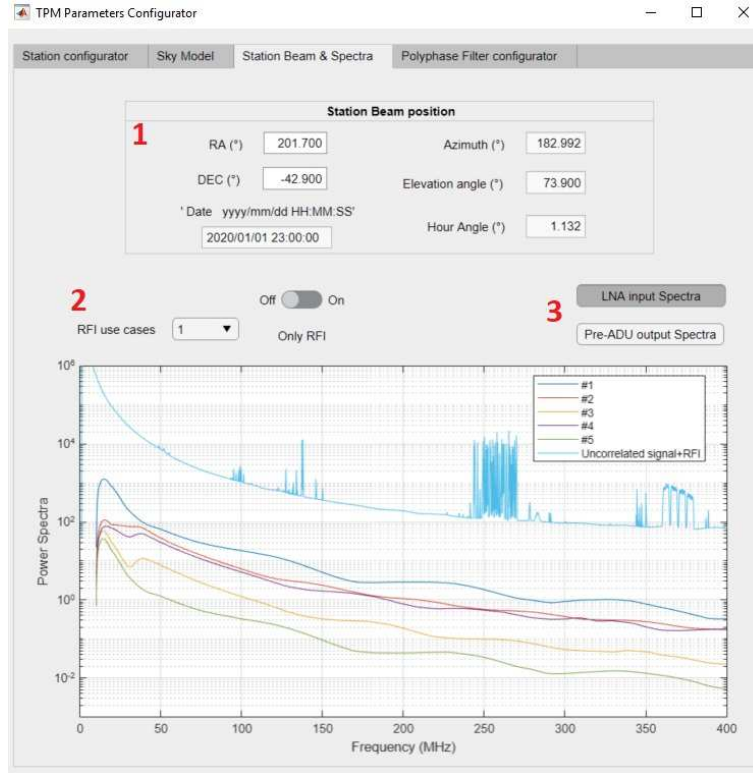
TPM Parameters Configurator

Station configurator | Sky Model | Station Beam & Spectra | Polyphase Filter configurator

Station Beam position

1

RA (°) 201.700

DEC (°) -42.900

' Date yyyy/mm/dd HH:MM:SS'

2020/01/01 23:00:00

Azimuth (°) 182.992

Elevation angle (°) 73.900

Hour Angle (°) 1.132

2

RFI use cases 1

Off On

Only RFI

3

LNA input Spectra

Pre-ADU output Spectra

$10^6$

$10^4$

$10^2$

$10^0$

$10^{-2}$

Power Spectra

#1
#2
#3
#4
#5
Uncorrelated signal+RFI

0 50 100 150 200 250 300 350 400

Frequency (MHz)